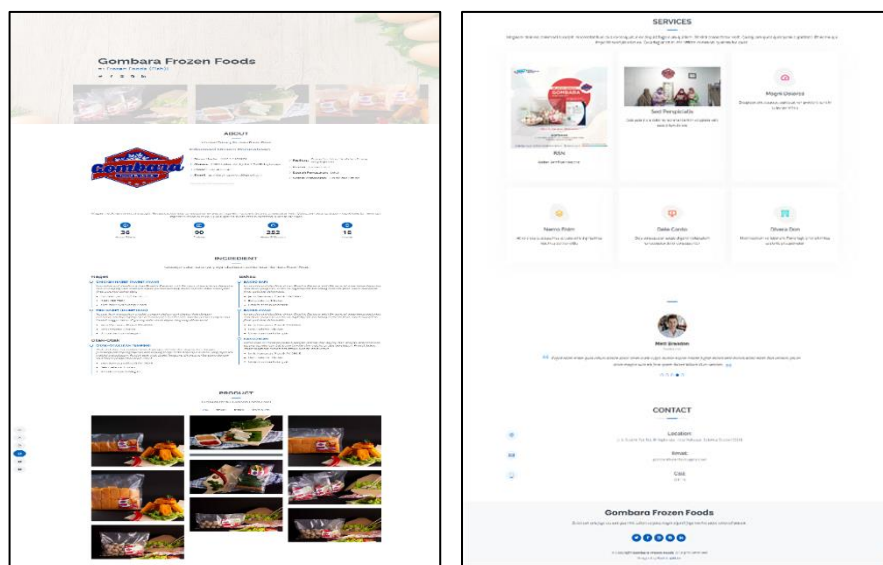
Gombara Frozen Foods

ABOUT

34 90 232 12

INGREDIENT

PRODUCT

SERVICES

Sed Perspiciatis

Magni Dolores

Nemo Enim

Dele Cardo

Divera Don

Neil Brayton

CONTACT

Location

Email

Call

Gombara Frozen Foods